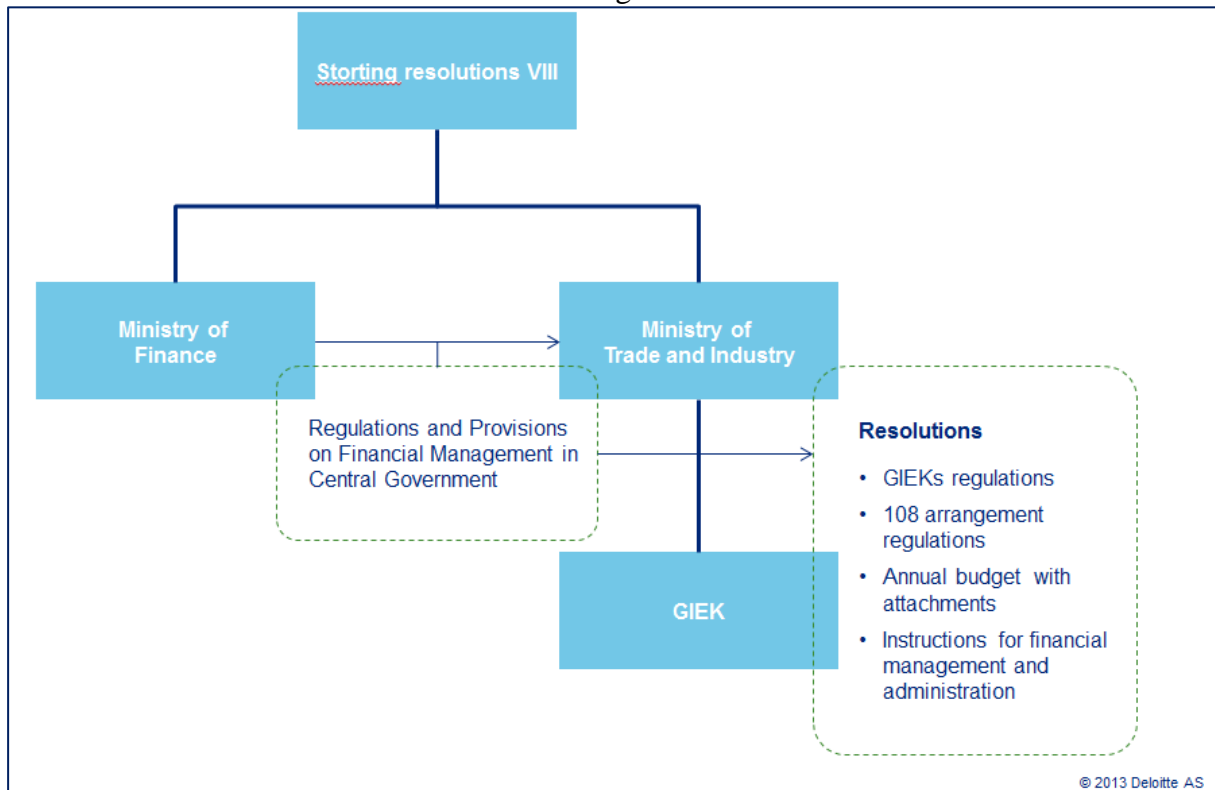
Storting resolutions VIII

Ministry of Finance

Ministry of Trade and Industry

Regulations and Provisions on Financial Management in Central Government

Resolutions

- GIEKs regulations
- 108 arrangement regulations
- Annual budget with attachments
- Instructions for financial management and administration

GIEK

© 2013 Deloitte AS